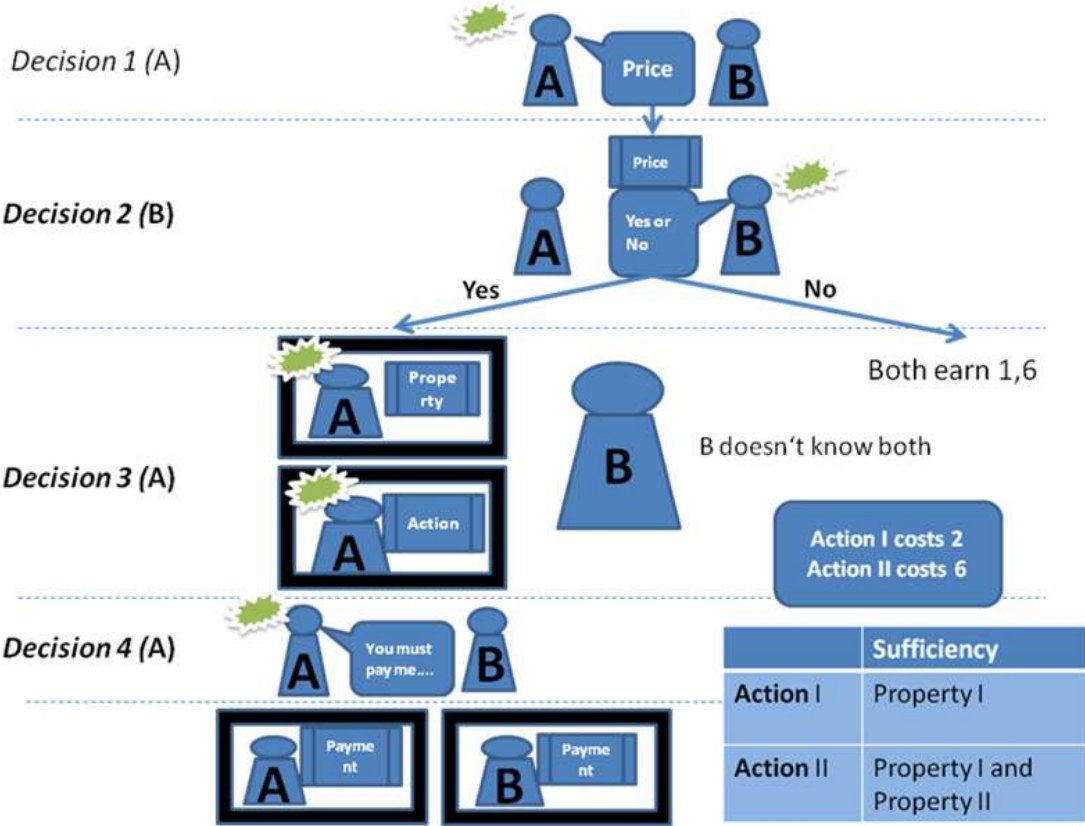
Decision 1 (A)

A

Price

B

Price

Decision 2 (B)

A

Yes or No

B

Yes

No

Both earn 1,6

A

Property

A

Action

B

B doesn't know both

Decision 3 (A)

Action I costs 2
Action II costs 6

Decision 4 (A)

A

You must pay me....

B

A

Payment

B

Payment

| | Sufficiency |
|---|---|
| Action I | Property I |
| Action II | Property I and Property II |